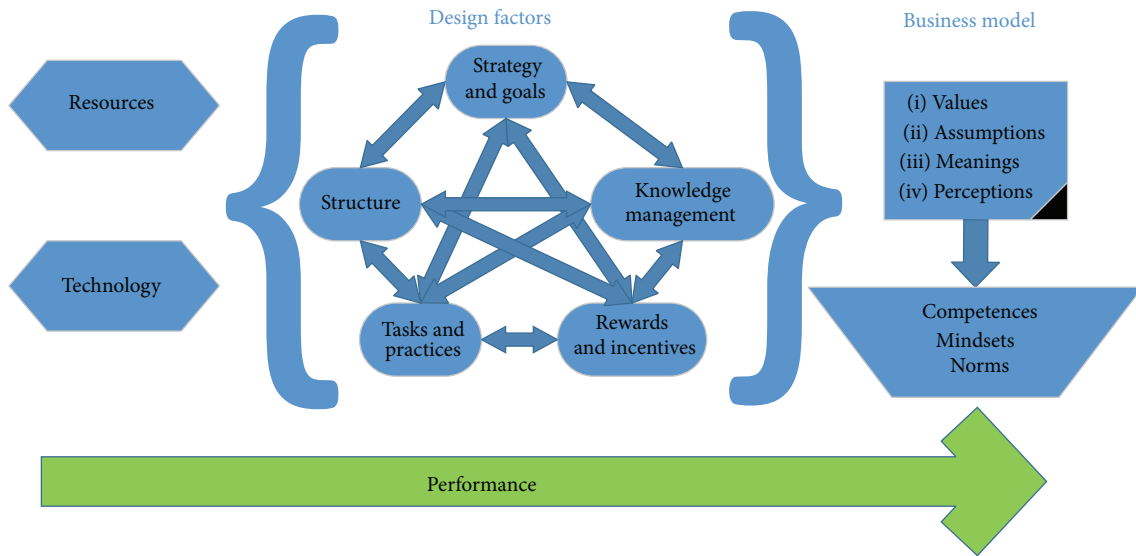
Design factors

Business model

Resources

Technology

Strategy and goals

Structure

Knowledge management

Tasks and practices

Rewards and incentives

(i) Values
(ii) Assumptions
(iii) Meanings
(iv) Perceptions

Competences
Mindsets
Norms

Performance